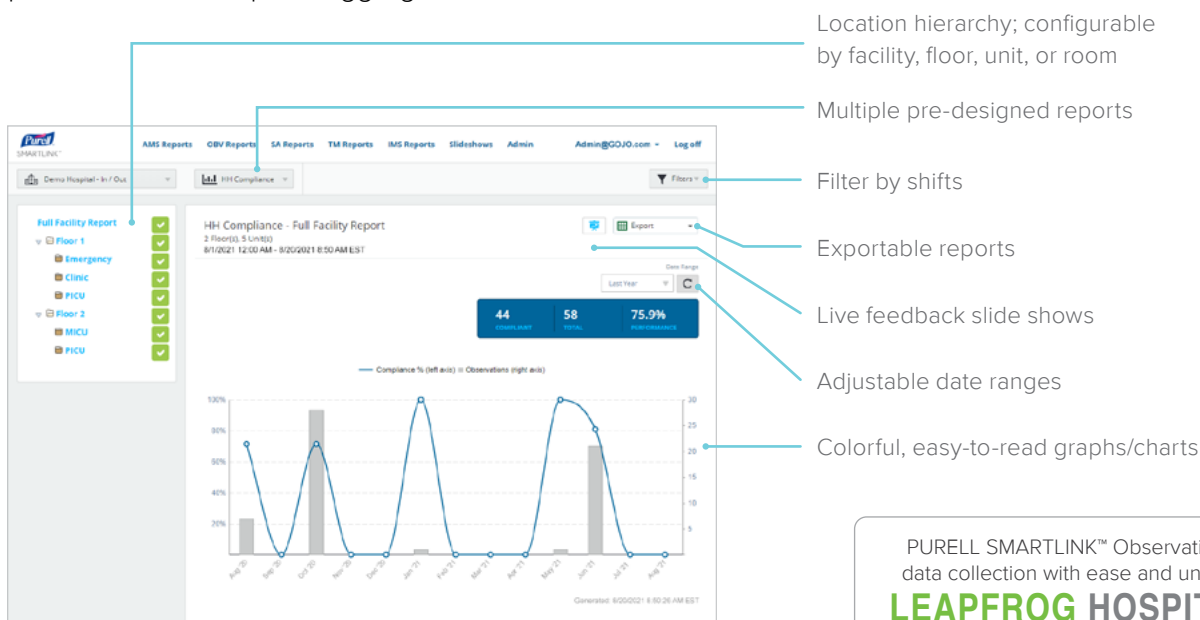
Location hierarchy; configurable by facility, floor, unit, or room

Multiple pre-designed reports

Filter by shifts

Exportable reports

Live feedback slide shows

Adjustable date ranges

Colorful, easy-to-read graphs/charts

Purell SMARTLINK™

AMS Reports OBV Reports SA Reports TM Reports IMS Reports Slideshows Admin Admin@GOJO.com Log off

Demo Hospital - In / Out HH Compliance Filters

Full Facility Report
Floor 1
Emergency
Clinic
PICU
Floor 2
MICU
PICU

HH Compliance - Full Facility Report
2 Floor(s), 5 Unit(s)
8/1/2021 12:00 AM - 8/20/2021 8:50 AM EST

Export

Date Range
Last Year C

| 44 | 58 | 75.9% |
|---|---|---|
| COMPLIANT | TOTAL | PERFORMANCE |

Compliance % (left axis) Observations (right axis)

100% 80% 60% 40% 20%

30 25 20 15 10 5

Aug '20 Sep '20 Oct '20 Nov '20 Dec '20 Jan '21 Feb '21 Mar '21 Apr '21 May '21 Jun '21 Jul '21 Aug '21

Generated: 8/20/2021 8:50:26 AM EST

PURELL SMARTLINK™ Observati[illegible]
data collection with ease and un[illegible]
LEAPFROG HOSPIT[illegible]